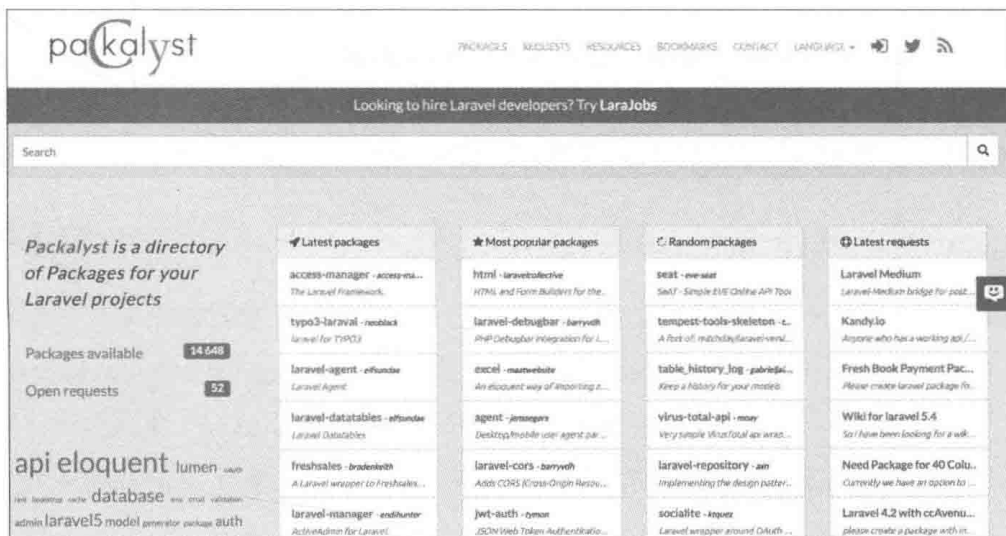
packalyst

PACKAGES REQUESTS RESOURCES BOOKMARKS CONTACT LANGUAGE

Looking to hire Laravel developers? Try LaraJobs

Search

Packalyst is a directory of Packages for your Laravel projects

Packages available 14 648

Open requests 52

api eloquent lumen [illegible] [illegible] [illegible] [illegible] database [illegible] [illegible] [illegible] admin laravel5 model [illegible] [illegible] auth

Latest packages

access-manager - access-ma...
The Laravel Framework.

typo3-laravel - neoblack
laravel for TYPO3

laravel-agent - elfsundae
Laravel Agent

laravel-datatables - elfsundae
Laravel Datatables

freshsales - bradenkeith
A Laravel wrapper to Freshsales...

laravel-manager - endihunter
ActiveAdmin for Laravel

Most popular packages

html - laravelcollective
HTML and Form Builders for the...

laravel-debugbar - barryvdh
PHP Debugbar integration for L...

excel - maatwebsite
An eloquent way of importing a...

agent - jenssegers
Desktop/mobile user agent par...

laravel-cors - barryvdh
Adds CORS (Cross-Origin Resou...

jwt-auth - tymon
JSON Web Token Authenticatio...

Random packages

seat - eve-seat
SeAT - Simple EVE Online API Tool

tempest-tools-skeleton - t...
A fork of: mitchdav/laravel-vend...

table_history_log - gabriel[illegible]...
Keep a history for your models

virus-total-api - msay
Very simple VirusTotal api wrap...

laravel-repository - ain
Implementing the design patter...

socialite - ktquez
Laravel wrapper around OAuth ...

Latest requests

Laravel Medium
Laravel-Medium bridge for post...

Kandy.io
Anyone who has a working api/...

Fresh Book Payment Pac...
Please create laravel package fo...

Wiki for laravel 5.4
So I have been looking for a wik...

Need Package for 40 Colu...
Currently we have an option to ...

Laravel 4.2 with ccAvenu...
please create a package with in...